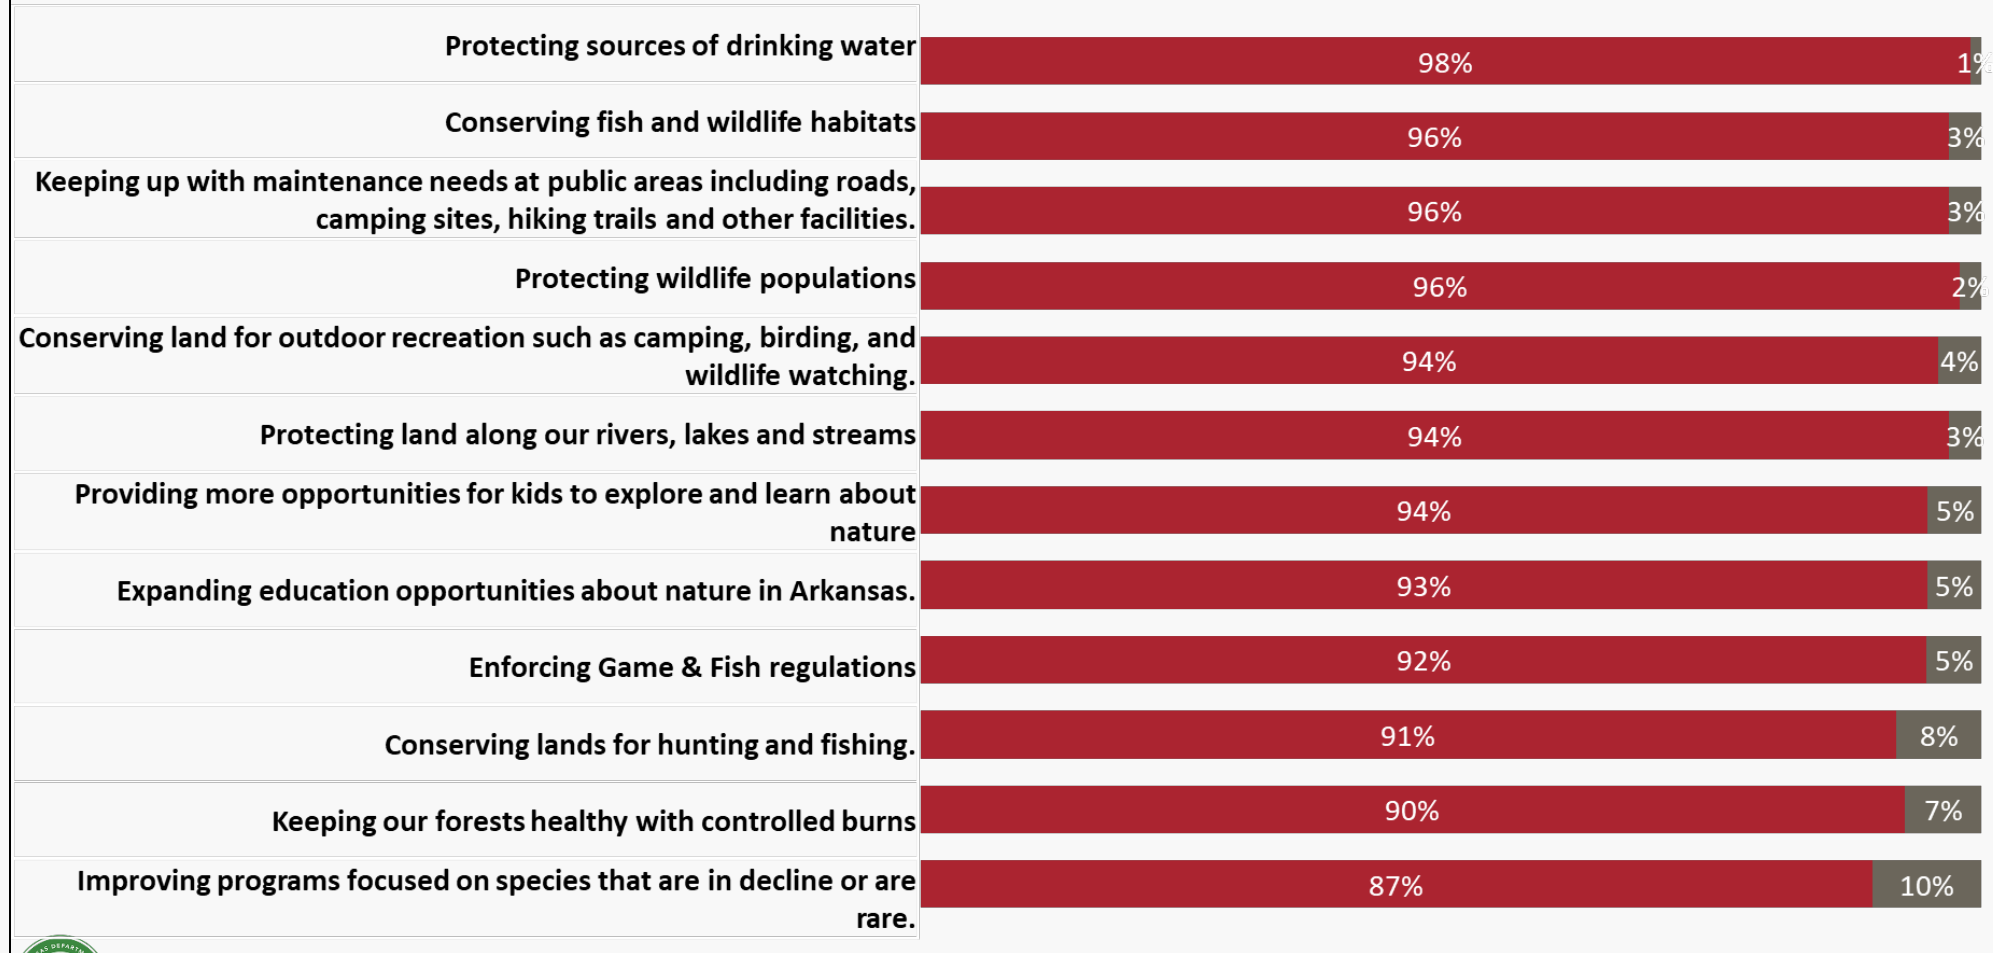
| | | |
|---|---|---|
| Protecting sources of drinking water | 98% | 1% |
| Conserving fish and wildlife habitats | 96% | 3% |
| Keeping up with maintenance needs at public areas including roads, camping sites, hiking trails and other facilities. | 96% | 3% |
| Protecting wildlife populations | 96% | 2% |
| Conserving land for outdoor recreation such as camping, birding, and wildlife watching. | 94% | 4% |
| Protecting land along our rivers, lakes and streams | 94% | 3% |
| Providing more opportunities for kids to explore and learn about nature | 94% | 5% |
| Expanding education opportunities about nature in Arkansas. | 93% | 5% |
| Enforcing Game & Fish regulations | 92% | 5% |
| Conserving lands for hunting and fishing. | 91% | 8% |
| Keeping our forests healthy with controlled burns | 90% | 7% |
| Improving programs focused on species that are in decline or are rare. | 87% | 10% |